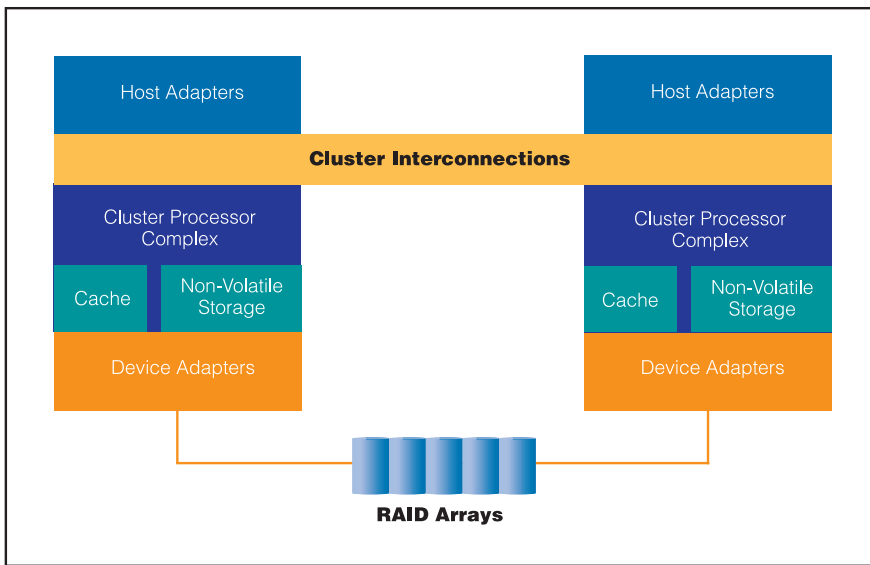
Host Adapters

Host Adapters

Cluster Interconnections

Cluster Processor Complex

Cache

Non-Volatile Storage

Device Adapters

Cluster Processor Complex

Cache

Non-Volatile Storage

Device Adapters

RAID Arrays